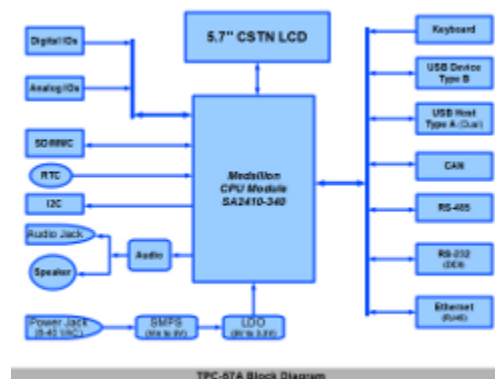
5.7" CSTN LCD

Digital IOs

Analog IOs

SD/MMC

RTC

I2C

Audio Jack

Speaker

Audio

Medallion
CPU Module
SA2410-340

Power Jack
(8-40 VAC)

SMPS
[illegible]

LDO
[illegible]

Keyboard

USB Device
Type B

USB Host
Type A (Dual)

CAN

RS-485

RS-232
(DE9)

Ethernet
(RJ45)

TPC-57A Block Diagram